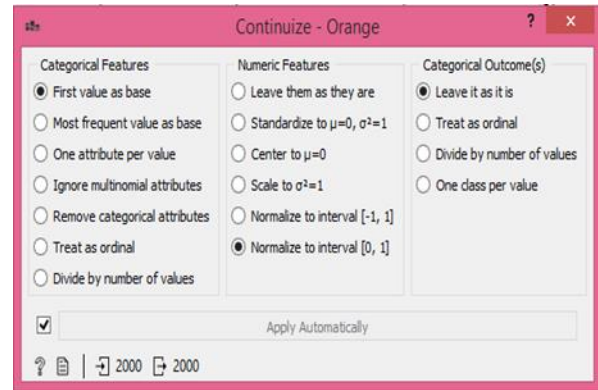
Continuize - Orange

?

×

Categorical Features

First value as base

Most frequent value as base

One attribute per value

Ignore multinomial attributes

Remove categorical attributes

Treat as ordinal

Divide by number of values

Numeric Features

Leave them as they are

Standardize to $\mu=0, \sigma^2=1$

Center to $\mu=0$

Scale to $\sigma^2=1$

Normalize to interval [-1, 1]

Normalize to interval [0, 1]

Categorical Outcome(s)

Leave it as it is

Treat as ordinal

Divide by number of values

One class per value

Apply Automatically

? 2000 2000